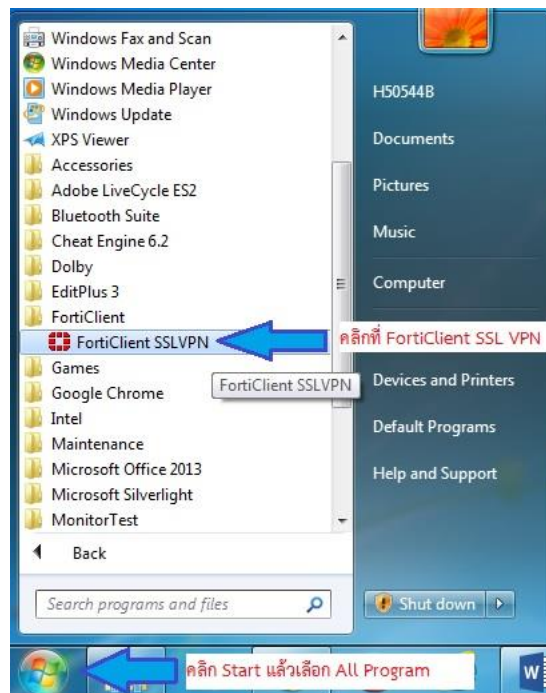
Windows Fax and Scan
Windows Media Center
Windows Media Player
Windows Update
XPS Viewer
Accessories
Adobe LiveCycle ES2
Bluetooth Suite
Cheat Engine 6.2
Dolby
EditPlus 3
FortiClient
FortiClient SSLVPN
Games
Google Chrome
Intel
Maintenance
Microsoft Office 2013
Microsoft Silverlight
MonitorTest
Back
Search programs and files

H50544B
Documents
Pictures
Music
Computer
Devices and Printers
Default Programs
Help and Support
Shut down

คลิกที่ FortiClient SSL VPN
FortiClient SSLVPN
คลิก Start แล้วเลือก All Program